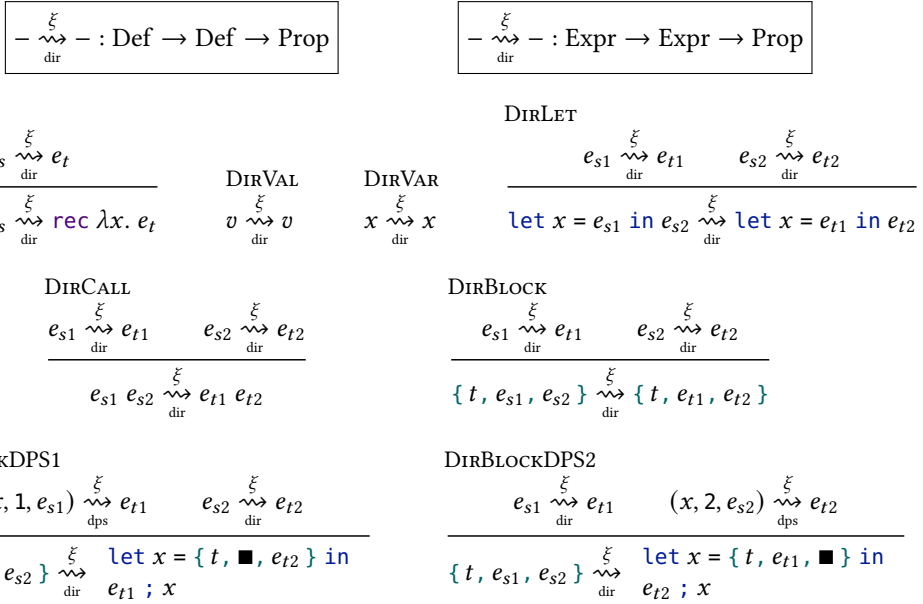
$- \overset{\xi}{\underset{\text{dir}}{\rightsquigarrow}} - : \text{Def} \to \text{Def} \to \text{Prop}$

$- \overset{\xi}{\underset{\text{dir}}{\rightsquigarrow}} - : \text{Expr} \to \text{Expr} \to \text{Prop}$

$s \overset{\xi}{\underset{\text{dir}}{\rightsquigarrow}} e_t$

$s \overset{\xi}{\underset{\text{dir}}{\rightsquigarrow}}$ rec $\lambda x.\ e_t$

DirVal
$v \overset{\xi}{\underset{\text{dir}}{\rightsquigarrow}} v$

DirVar
$x \overset{\xi}{\underset{\text{dir}}{\rightsquigarrow}} x$

DirLet
$e_{s1} \overset{\xi}{\underset{\text{dir}}{\rightsquigarrow}} e_{t1} \qquad e_{s2} \overset{\xi}{\underset{\text{dir}}{\rightsquigarrow}} e_{t2}$
let $x$ = $e_{s1}$ in $e_{s2} \overset{\xi}{\underset{\text{dir}}{\rightsquigarrow}}$ let $x$ = $e_{t1}$ in $e_{t2}$

DirCall
$e_{s1} \overset{\xi}{\underset{\text{dir}}{\rightsquigarrow}} e_{t1} \qquad e_{s2} \overset{\xi}{\underset{\text{dir}}{\rightsquigarrow}} e_{t2}$
$e_{s1}\ e_{s2} \overset{\xi}{\underset{\text{dir}}{\rightsquigarrow}} e_{t1}\ e_{t2}$

DirBlock
$e_{s1} \overset{\xi}{\underset{\text{dir}}{\rightsquigarrow}} e_{t1} \qquad e_{s2} \overset{\xi}{\underset{\text{dir}}{\rightsquigarrow}} e_{t2}$
{ $t$, $e_{s1}$, $e_{s2}$ } $\overset{\xi}{\underset{\text{dir}}{\rightsquigarrow}}$ { $t$, $e_{t1}$, $e_{t2}$ }

kDPS1
$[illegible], 1, e_{s1}) \overset{\xi}{\underset{\text{dps}}{\rightsquigarrow}} e_{t1} \qquad e_{s2} \overset{\xi}{\underset{\text{dir}}{\rightsquigarrow}} e_{t2}$
$e_{s2}$ } $\overset{\xi}{\underset{\text{dir}}{\rightsquigarrow}}$ let $x$ = { $t$, ■, $e_{t2}$ } in $e_{t1}$ ; $x$

DirBlockDPS2
$e_{s1} \overset{\xi}{\underset{\text{dir}}{\rightsquigarrow}} e_{t1} \qquad (x, 2, e_{s2}) \overset{\xi}{\underset{\text{dps}}{\rightsquigarrow}} e_{t2}$
{ $t$, $e_{s1}$, $e_{s2}$ } $\overset{\xi}{\underset{\text{dir}}{\rightsquigarrow}}$ let $x$ = { $t$, $e_{t1}$, ■ } in $e_{t2}$ ; $x$